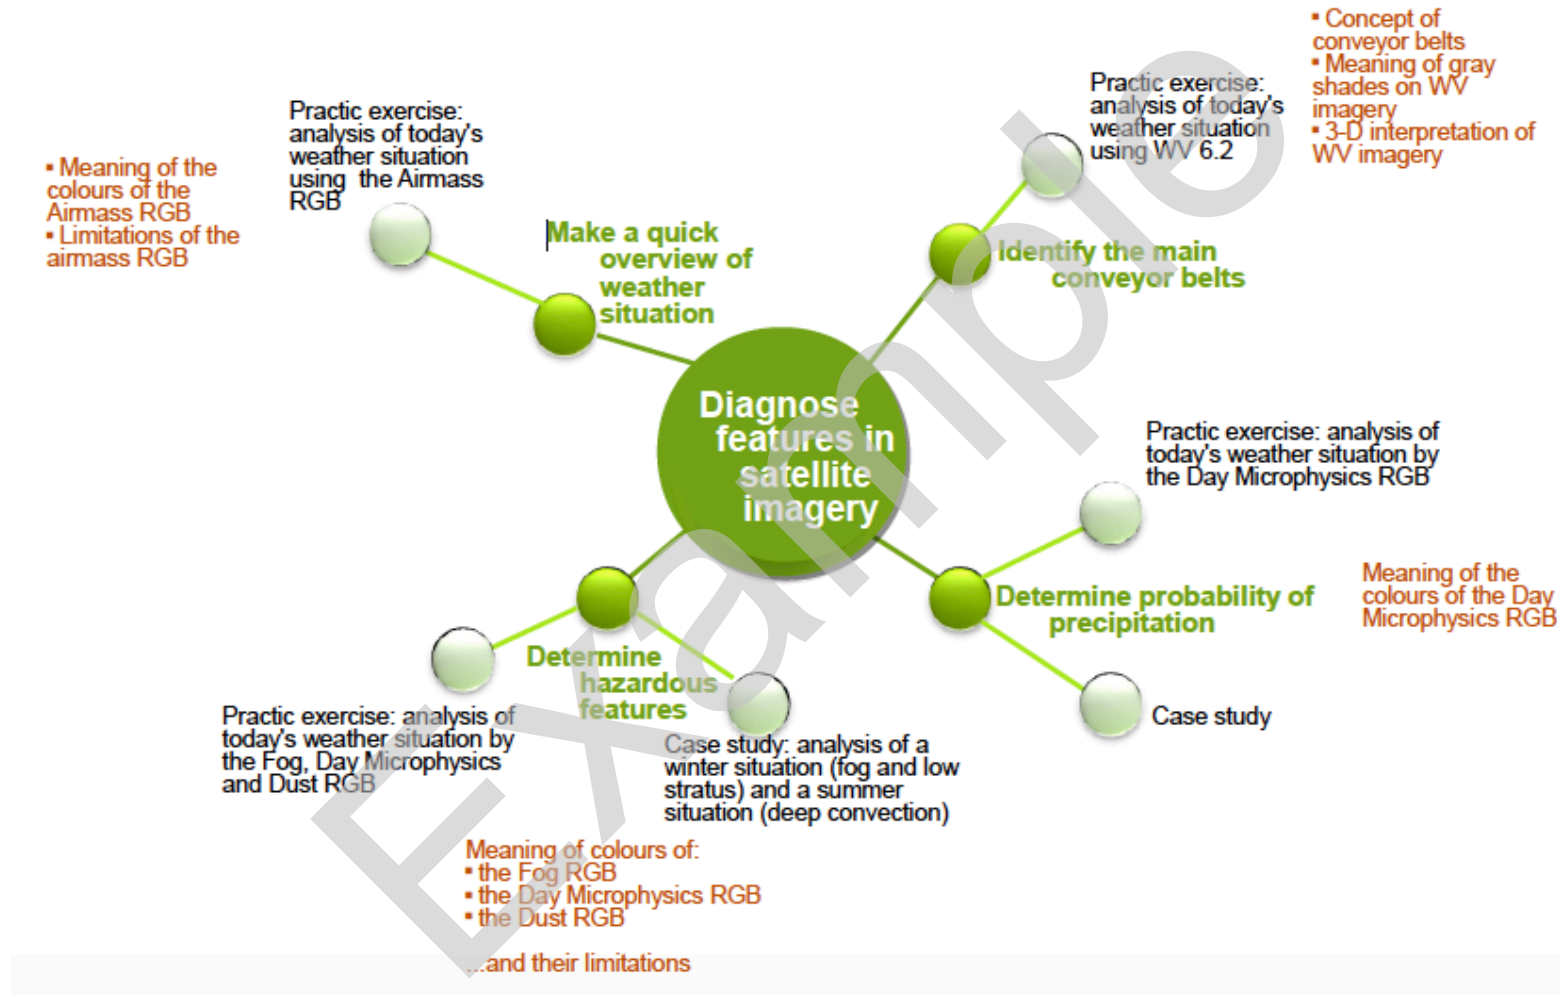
▪ Concept of conveyor belts
▪ Meaning of gray shades on WV imagery
▪ 3-D interpretation of WV imagery

Practic exercise: analysis of today's weather situation using WV 6.2

Practic exercise: analysis of today's weather situation using the Airmass RGB

▪ Meaning of the colours of the Airmass RGB
▪ Limitations of the airmass RGB

Make a quick overview of weather situation

Identify the main conveyor belts

Diagnose features in satellite imagery

Practic exercise: analysis of today's weather situation by the Day Microphysics RGB

Meaning of the colours of the Day Microphysics RGB

Determine probability of precipitation

Case study

Determine hazardous features

Practic exercise: analysis of today's weather situation by the Fog, Day Microphysics and Dust RGB

Case study: analysis of a winter situation (fog and low stratus) and a summer situation (deep convection)

Meaning of colours of:
▪ the Fog RGB
▪ the Day Microphysics RGB
▪ the Dust RGB

...and their limitations

Example